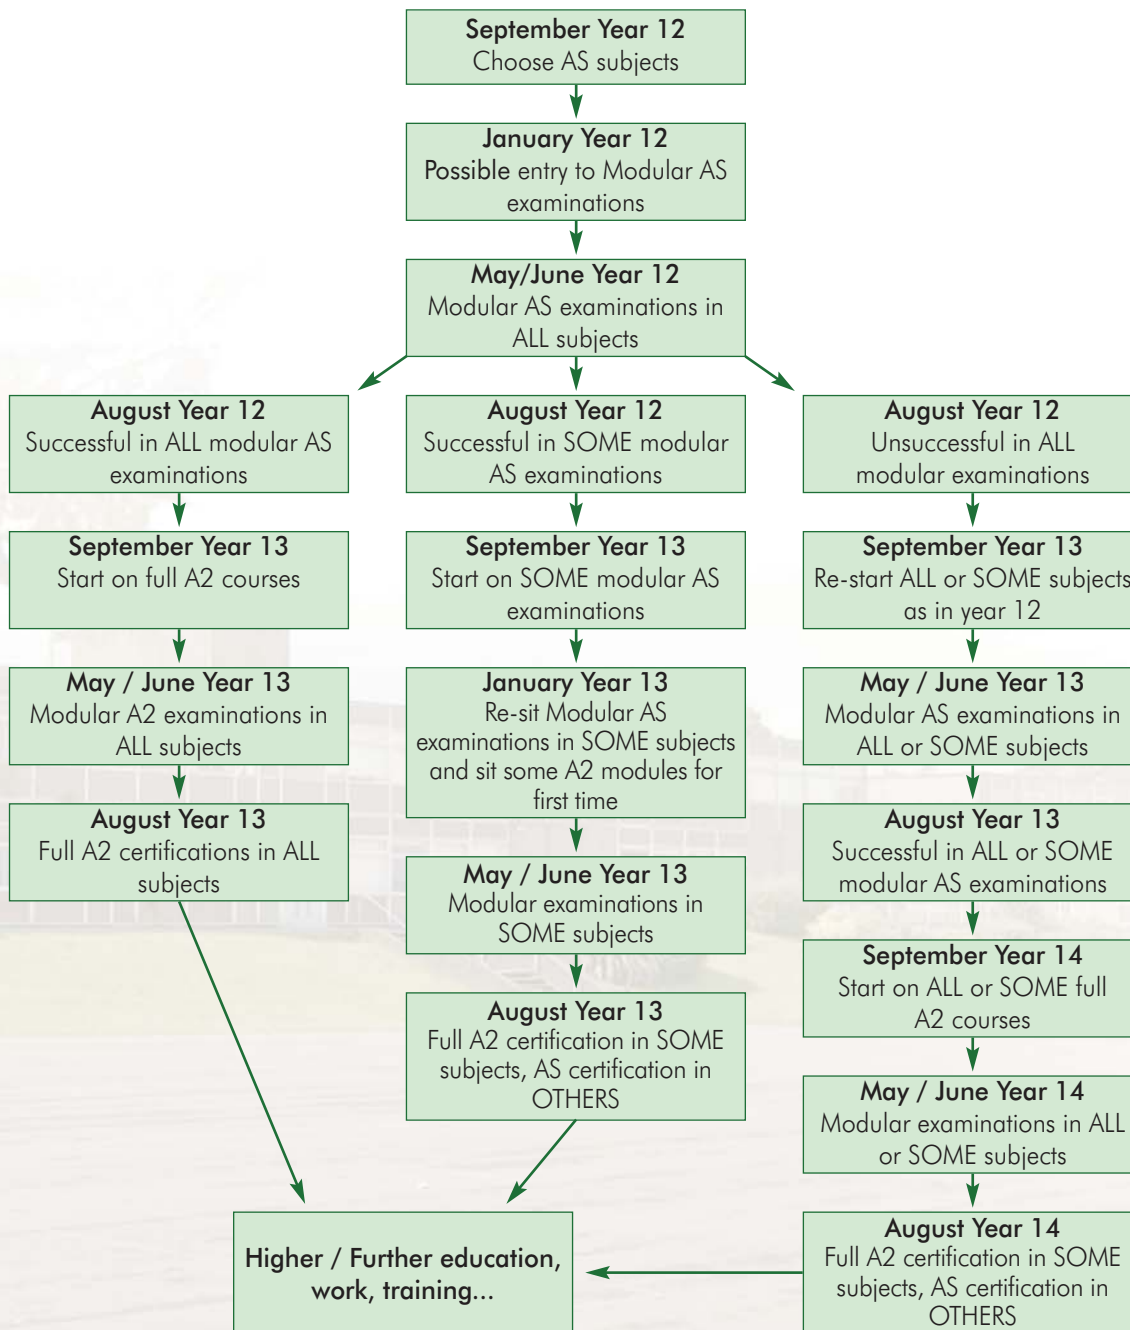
September Year 12
Choose AS subjects

January Year 12
Possible entry to Modular AS examinations

May/June Year 12
Modular AS examinations in ALL subjects

August Year 12
Successful in ALL modular AS examinations

September Year 13
Start on full A2 courses

May / June Year 13
Modular A2 examinations in ALL subjects

August Year 13
Full A2 certifications in ALL subjects

August Year 12
Successful in SOME modular AS examinations

September Year 13
Start on SOME modular AS examinations

January Year 13
Re-sit Modular AS examinations in SOME subjects and sit some A2 modules for first time

May / June Year 13
Modular examinations in SOME subjects

August Year 13
Full A2 certification in SOME subjects, AS certification in OTHERS

August Year 12
Unsuccessful in ALL modular examinations

September Year 13
Re-start ALL or SOME subjects as in year 12

May / June Year 13
Modular AS examinations in ALL or SOME subjects

August Year 13
Successful in ALL or SOME modular AS examinations

September Year 14
Start on ALL or SOME full A2 courses

May / June Year 14
Modular examinations in ALL or SOME subjects

August Year 14
Full A2 certification in SOME subjects, AS certification in OTHERS

Higher / Further education, work, training...